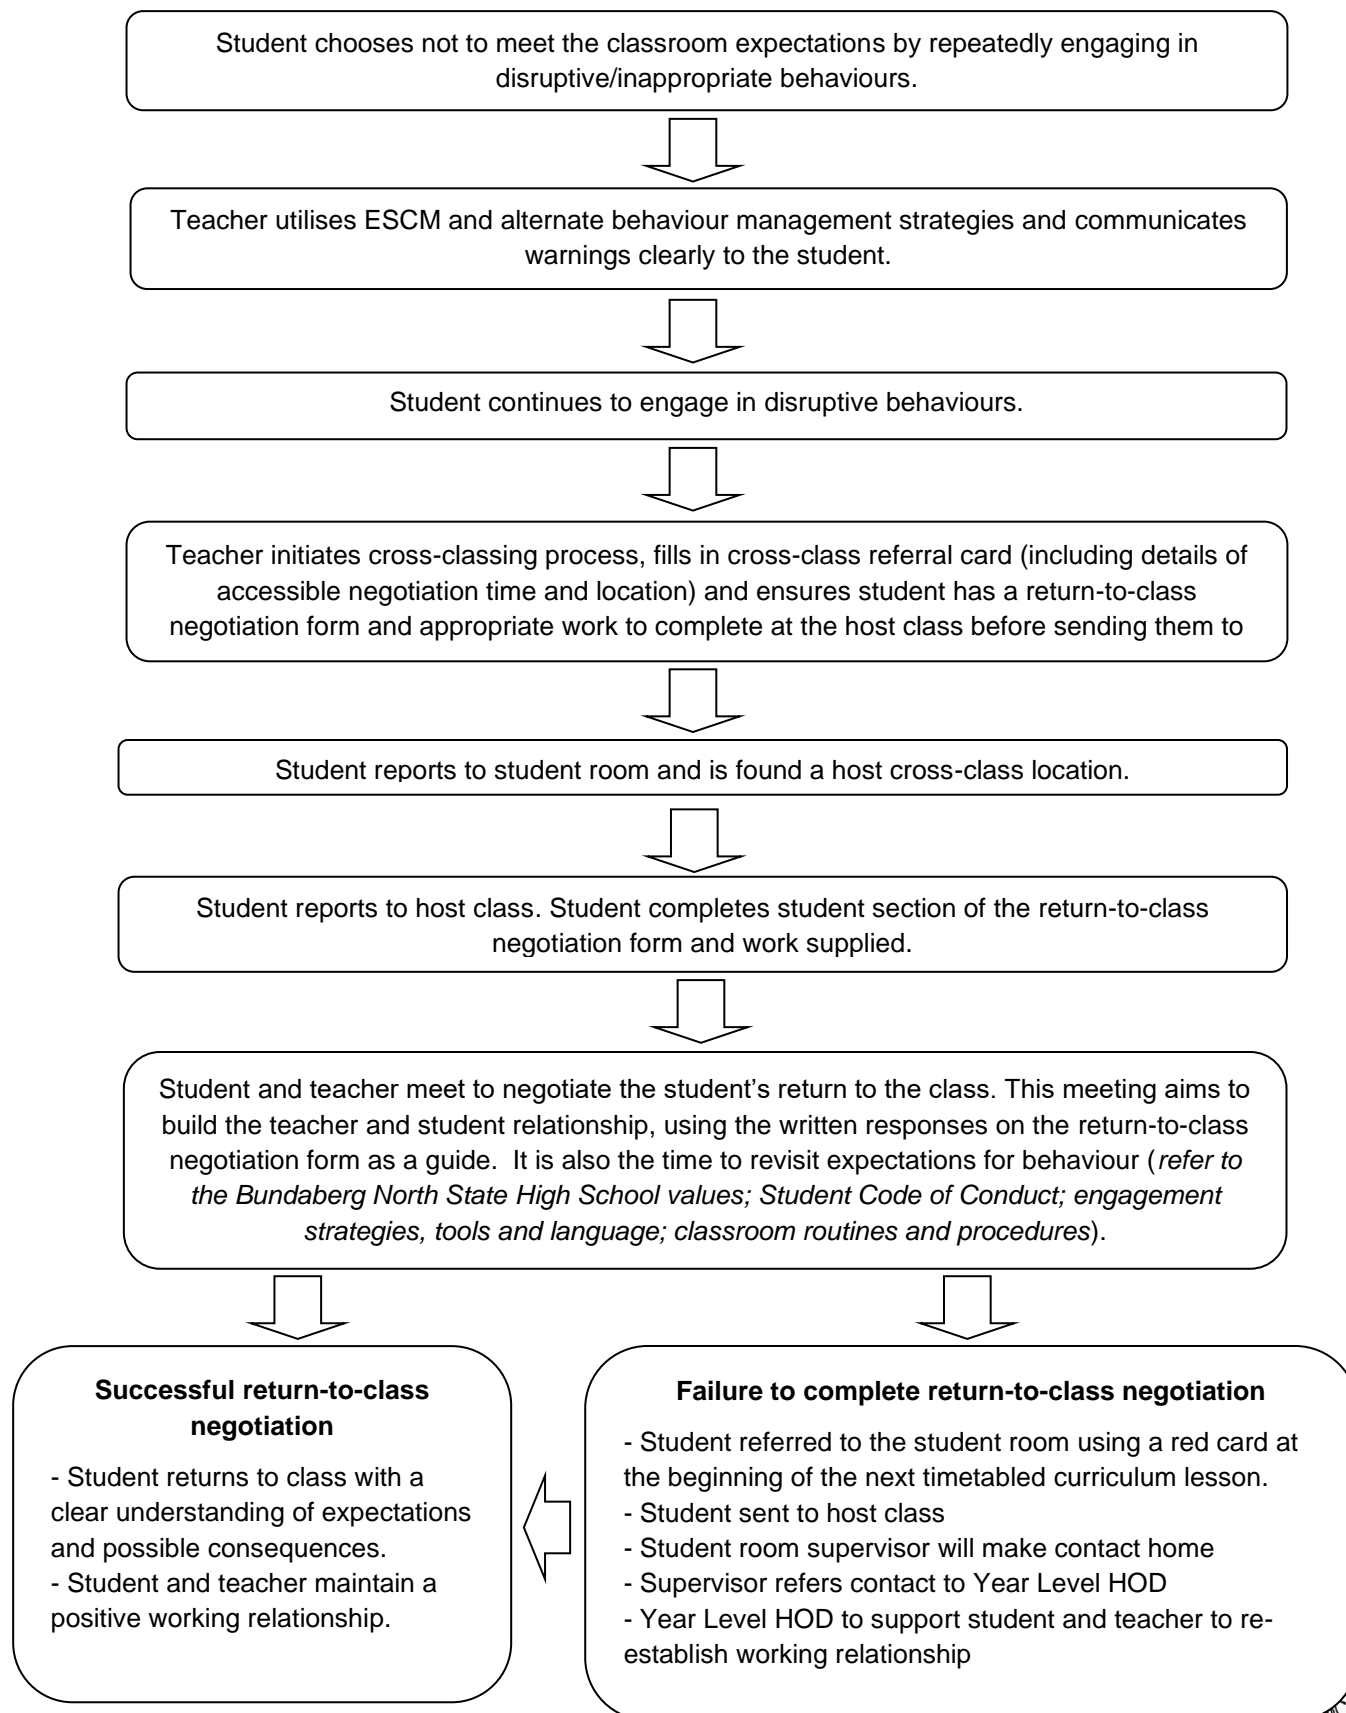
Student chooses not to meet the classroom expectations by repeatedly engaging in disruptive/inappropriate behaviours.

Teacher utilises ESCM and alternate behaviour management strategies and communicates warnings clearly to the student.

Student continues to engage in disruptive behaviours.

Teacher initiates cross-classing process, fills in cross-class referral card (including details of accessible negotiation time and location) and ensures student has a return-to-class negotiation form and appropriate work to complete at the host class before sending them to

Student reports to student room and is found a host cross-class location.

Student reports to host class. Student completes student section of the return-to-class negotiation form and work supplied.

Student and teacher meet to negotiate the student's return to the class. This meeting aims to build the teacher and student relationship, using the written responses on the return-to-class negotiation form as a guide. It is also the time to revisit expectations for behaviour (*refer to the Bundaberg North State High School values; Student Code of Conduct; engagement strategies, tools and language; classroom routines and procedures*).

**Successful return-to-class negotiation**

- Student returns to class with a clear understanding of expectations and possible consequences.
- Student and teacher maintain a positive working relationship.

**Failure to complete return-to-class negotiation**

- Student referred to the student room using a red card at the beginning of the next timetabled curriculum lesson.
- Student sent to host class
- Student room supervisor will make contact home
- Supervisor refers contact to Year Level HOD
- Year Level HOD to support student and teacher to re-establish working relationship